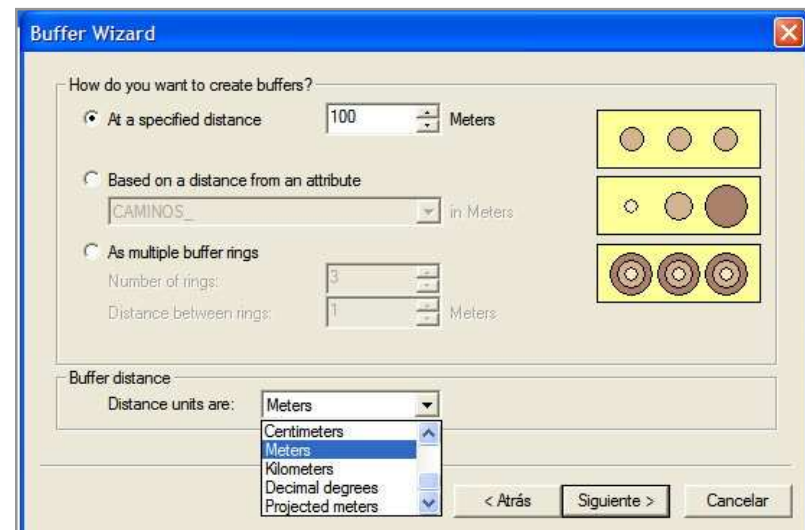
Buffer Wizard

How do you want to create buffers?

At a specified distance 100 Meters

Based on a distance from an attribute

CAMINOS_ in Meters

As multiple buffer rings

Number of rings: 3

Distance between rings: 1 Meters

Buffer distance

Distance units are: Meters

Centimeters
Meters
Kilometers
Decimal degrees
Projected meters

< Atrás Siguiente > Cancelar